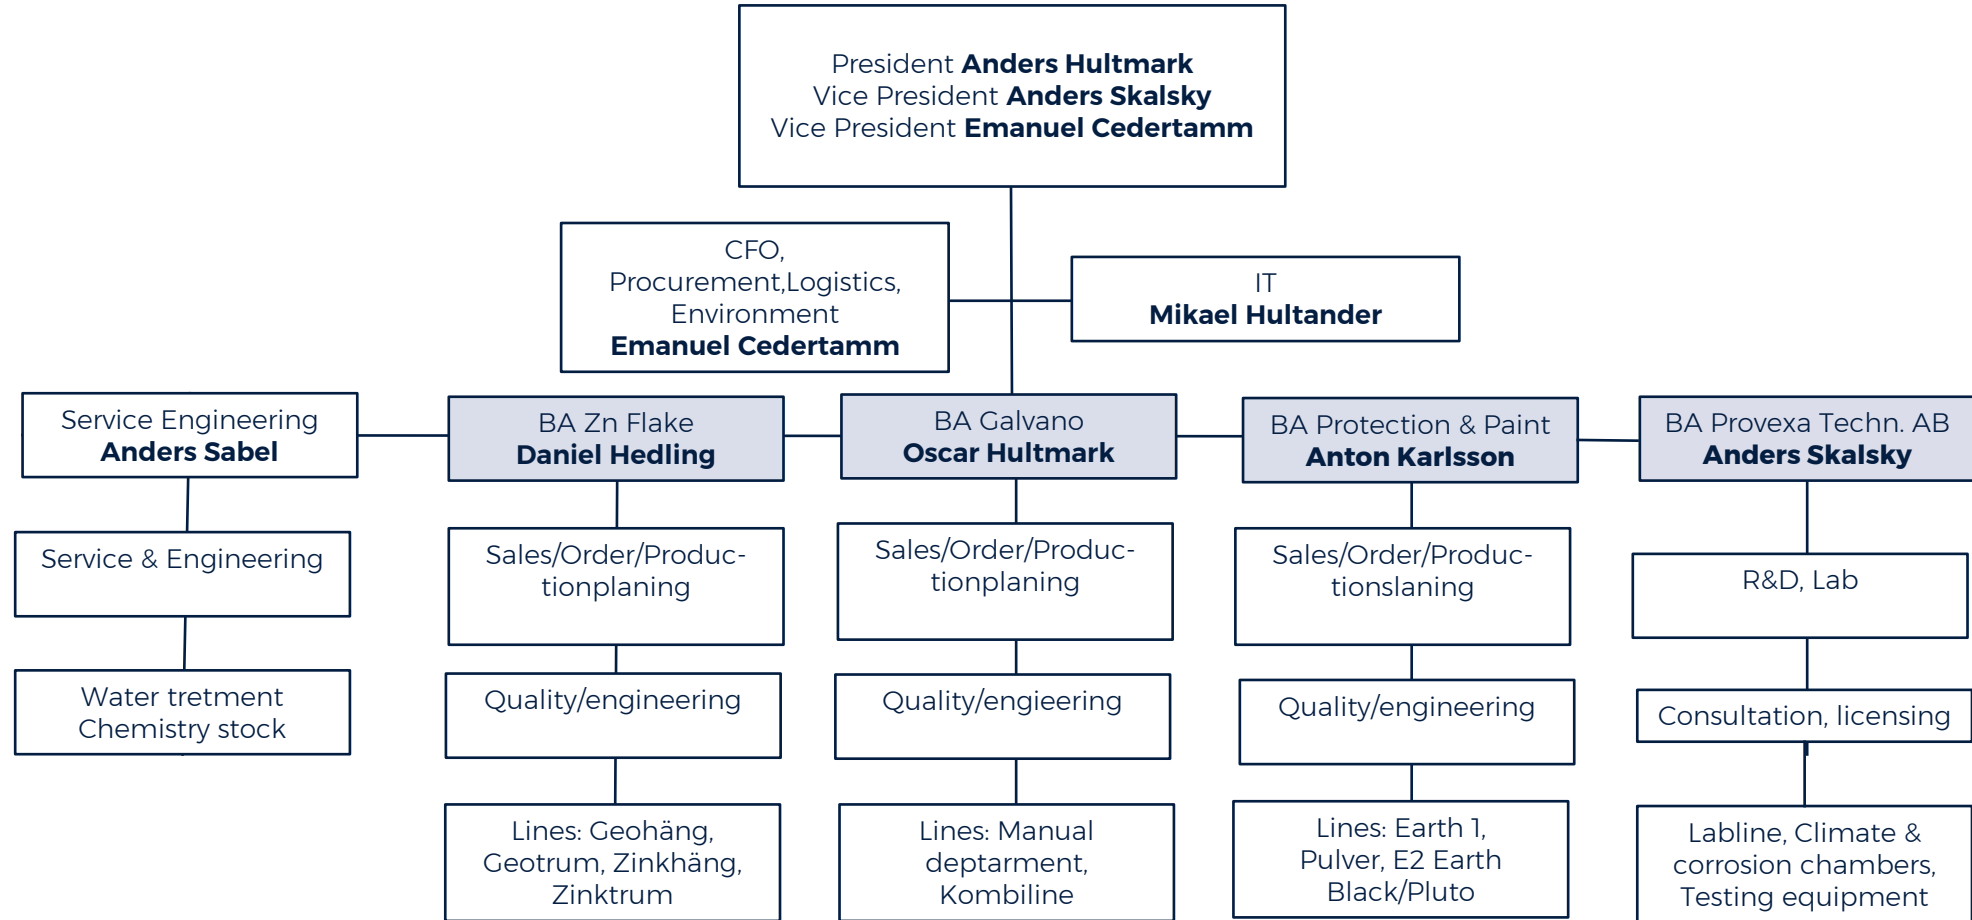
President **Anders Hultmark**
Vice President **Anders Skalsky**
Vice President **Emanuel Cedertamm**

CFO, Procurement,Logistics, Environment
**Emanuel Cedertamm**

IT
**Mikael Hultander**

Service Engineering
**Anders Sabel**

Service & Engineering

Water tretment
Chemistry stock

BA Zn Flake
**Daniel Hedling**

Sales/Order/Productionplaning

Quality/engineering

Lines: Geohäng, Geotrum, Zinkhäng, Zinktrum

BA Galvano
**Oscar Hultmark**

Sales/Order/Productionplaning

Quality/engieering

Lines: Manual deptarment, Kombiline

BA Protection & Paint
**Anton Karlsson**

Sales/Order/Productionslaning

Quality/engineering

Lines: Earth 1, Pulver, E2 Earth Black/Pluto

BA Provexa Techn. AB
**Anders Skalsky**

R&D, Lab

Consultation, licensing

Labline, Climate & corrosion chambers, Testing equipment